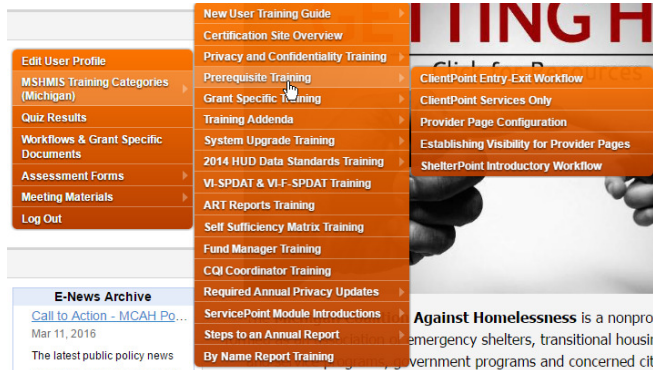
Edit User Profile
MSHMIS Training Categories (Michigan)
Quiz Results
Workflows & Grant Specific Documents
Assessment Forms
Meeting Materials
Log Out

New User Training Guide
Certification Site Overview
Privacy and Confidentiality Training
Prerequisite Training
Grant Specific Training
Training Addenda
System Upgrade Training
2014 HUD Data Standards Training
VI-SPDAT & VI-F-SPDAT Training
ART Reports Training
Self Sufficiency Matrix Training
Fund Manager Training
CQI Coordinator Training
Required Annual Privacy Updates
ServicePoint Module Introductions
Steps to an Annual Report
By Name Report Training

ClientPoint Entry-Exit Workflow
ClientPoint Services Only
Provider Page Configuration
Establishing Visibility for Provider Pages
ShelterPoint Introductory Workflow

TTING H
Click for Resources

E-News Archive
Call to Action - MCAH Po...
Mar 11, 2016
The latest public policy news

Against Homelessness is a nonpro
emergency shelters, transitional housin
programs, government programs and concerned cit